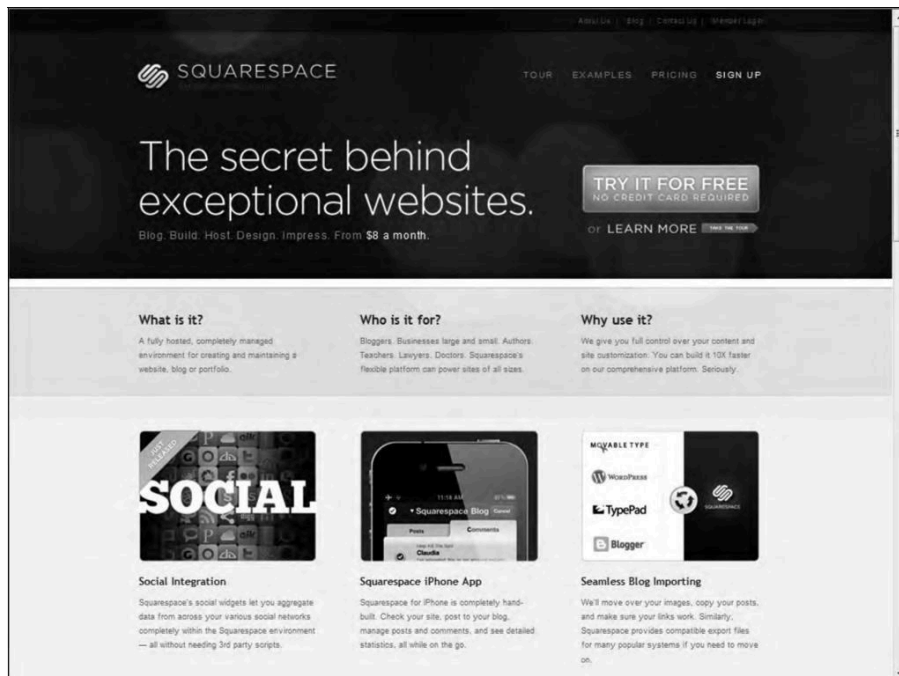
About Us | Blog | Contact Us | Member Login

SQUARESPACE

TOUR EXAMPLES PRICING SIGN UP

The secret behind exceptional websites.

Blog. Build. Host. Design. Impress. From $8 a month.

TRY IT FOR FREE
NO CREDIT CARD REQUIRED

or LEARN MORE TAKE THE TOUR

What is it?
A fully hosted, completely managed environment for creating and maintaining a website, blog or portfolio.

Who is it for?
Bloggers. Businesses large and small. Authors. Teachers. Lawyers. Doctors. Squarespace's flexible platform can power sites of all sizes.

Why use it?
We give you full control over your content and site customization. You can build it 10X faster on our comprehensive platform. Seriously.

JUST RELEASED
SOCIAL

Social Integration
Squarespace's social widgets let you aggregate data from across your various social networks completely within the Squarespace environment — all without needing 3rd party scripts.

11:18 AM
Squarespace Blog
Posts Comments
Claudia

Squarespace iPhone App
Squarespace for iPhone is completely hand-built. Check your site, post to your blog, manage posts and comments, and see detailed statistics, all while on the go.

MOVABLE TYPE
WordPress
TypePad
Blogger
SQUARESPACE

Seamless Blog Importing
We'll move over your images, copy your posts, and make sure your links work. Similarly, Squarespace provides compatible export files for many popular systems if you need to move on.